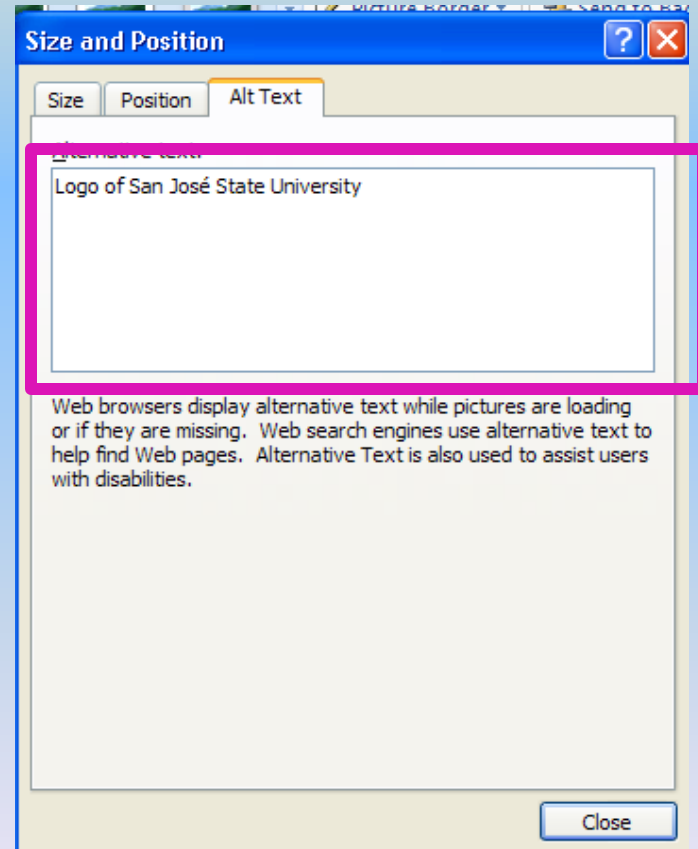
Picture Border
Send to Ba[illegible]

Size and Position

Size
Position
Alt Text

Alternative text:

Logo of San José State University

Web browsers display alternative text while pictures are loading or if they are missing. Web search engines use alternative text to help find Web pages. Alternative Text is also used to assist users with disabilities.

Close